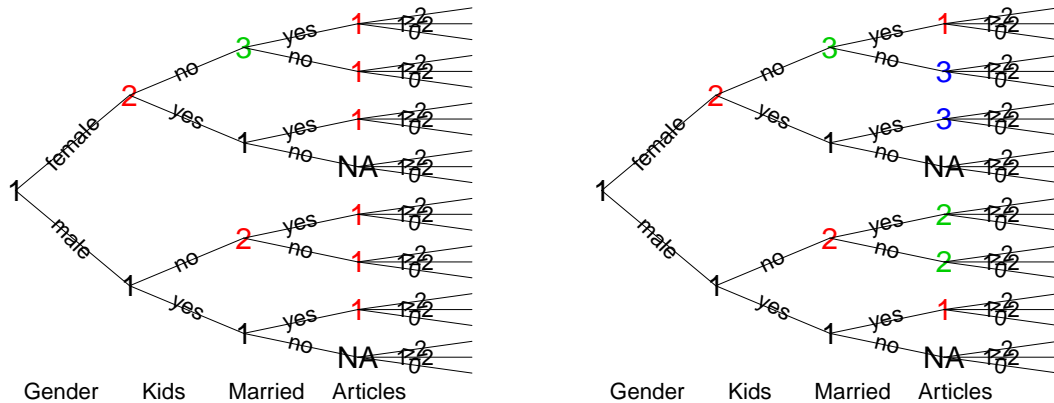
1
female
2
no
3
yes
1
>2
1
0
no
1
>2
1
0
yes
1
yes
1
>2
1
0
no
NA
>2
1
0
male
1
no
2
yes
1
>2
1
0
no
1
>2
1
0
yes
1
yes
1
>2
1
0
no
NA
>2
1
0
Gender Kids Married Articles

1
female
2
no
3
yes
1
>2
1
0
no
3
>2
1
0
yes
1
yes
3
>2
1
0
no
NA
>2
1
0
male
1
no
2
yes
2
>2
1
0
no
2
>2
1
0
yes
1
yes
1
>2
1
0
no
NA
>2
1
0
Gender Kids Married Articles